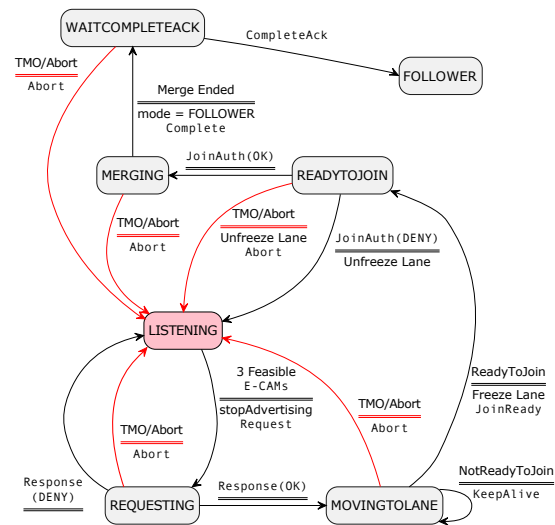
WAITCOMPLETEACK

CompleteAck

FOLLOWER

TMO/Abort
Abort

Merge Ended
mode = FOLLOWER
Complete

MERGING

JoinAuth(OK)

READYTOJOIN

TMO/Abort
Abort

TMO/Abort
Unfreeze Lane
Abort

JoinAuth(DENY)
Unfreeze Lane

LISTENING

3 Feasible
E-CAMs
stopAdvertising
Request

TMO/Abort
Abort

ReadyToJoin
Freeze Lane
JoinReady

TMO/Abort
Abort

Response
(DENY)

REQUESTING

Response(OK)

MOVINGTOLANE

NotReadyToJoin
KeepAlive